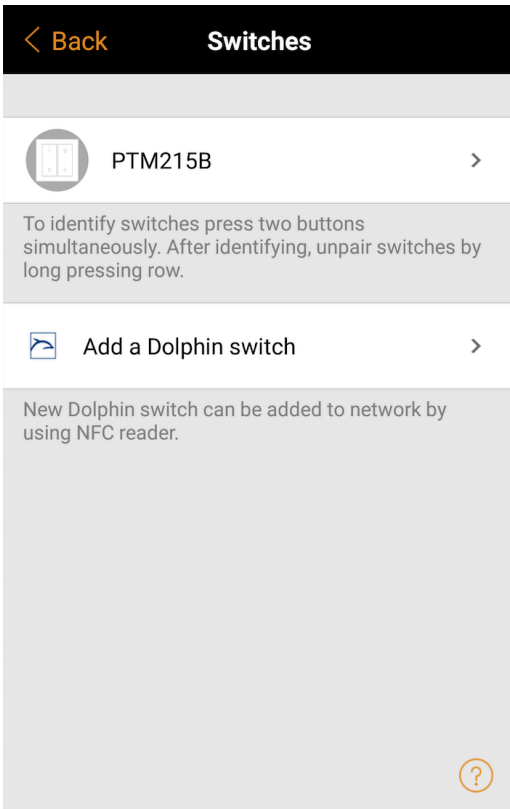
< Back Switches

PTM215B >

To identify switches press two buttons simultaneously. After identifying, unpair switches by long pressing row.

Add a Dolphin switch >

New Dolphin switch can be added to network by using NFC reader.

?